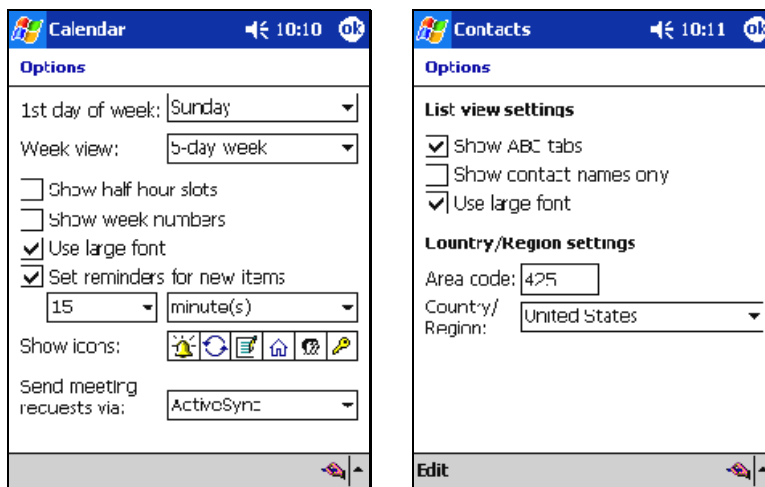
Calendar 10:10 ok

Options

1st day of week: Sunday

Week view: 5-day week

Show half hour slots

Show week numbers

Use large font

Set reminders for new items

15 minute(s)

Show icons:

Send meeting requests via: ActiveSync

Contacts 10:11 ok

Options

List view settings

Show ABC tabs

Show contact names only

Use large font

Country/Region settings

Area code: 425

Country/Region: United States

Edit